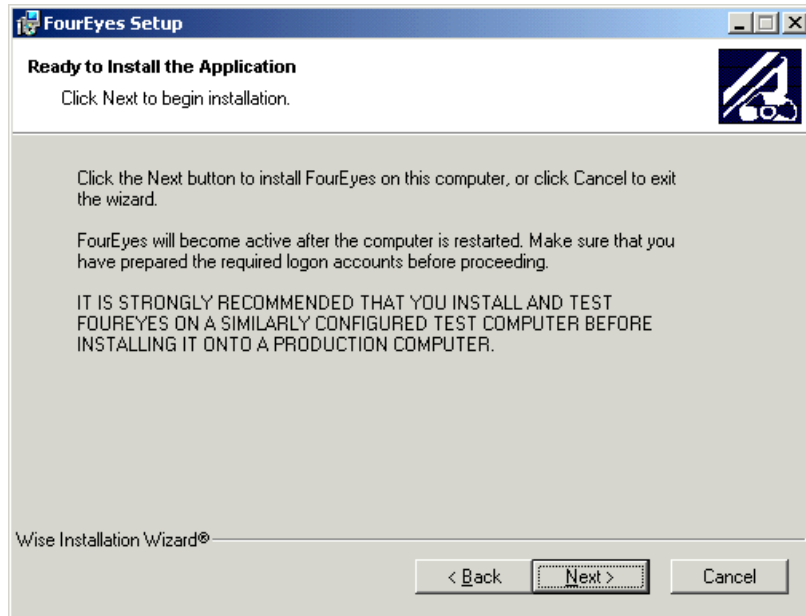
FourEyes Setup

Ready to Install the Application

Click Next to begin installation.

Click the Next button to install FourEyes on this computer, or click Cancel to exit the wizard.

FourEyes will become active after the computer is restarted. Make sure that you have prepared the required logon accounts before proceeding.

IT IS STRONGLY RECOMMENDED THAT YOU INSTALL AND TEST FOUREYES ON A SIMILARLY CONFIGURED TEST COMPUTER BEFORE INSTALLING IT ONTO A PRODUCTION COMPUTER.

Wise Installation Wizard®

< Back

Next >

Cancel